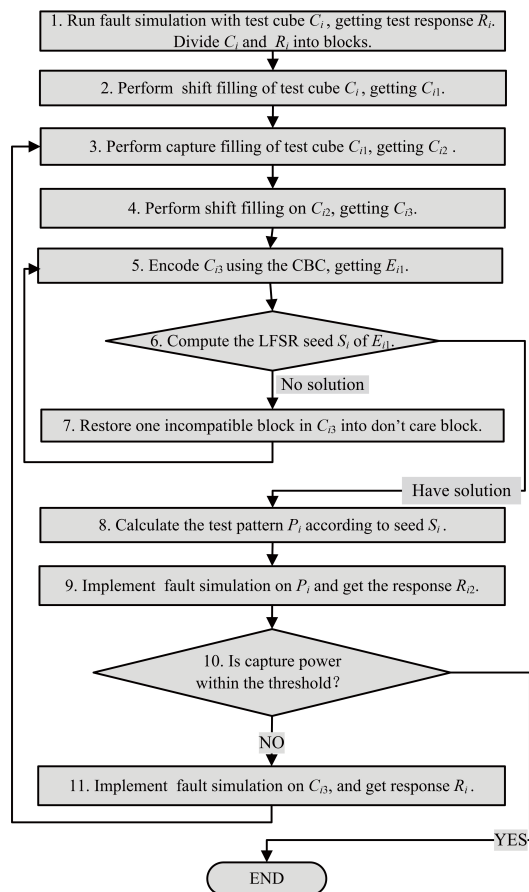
1. Run fault simulation with test cube $C_i$, getting test response $R_i$. Divide $C_i$ and $R_i$ into blocks.

2. Perform shift filling of test cube $C_i$, getting $C_{i1}$.

3. Perform capture filling of test cube $C_{i1}$, getting $C_{i2}$ .

4. Perform shift filling on $C_{i2}$, getting $C_{i3}$.

5. Encode $C_{i3}$ using the CBC, getting $E_{i1}$.

6. Compute the LFSR seed $S_i$ of $E_{i1}$.

No solution

7. Restore one incompatible block in $C_{i3}$ into don't care block.

Have solution

8. Calculate the test pattern $P_i$ according to seed $S_i$.

9. Implement fault simulation on $P_i$ and get the response $R_{i2}$.

10. Is capture power within the threshold?

NO

11. Implement fault simulation on $C_{i3}$, and get response $R_i$.

YES

END